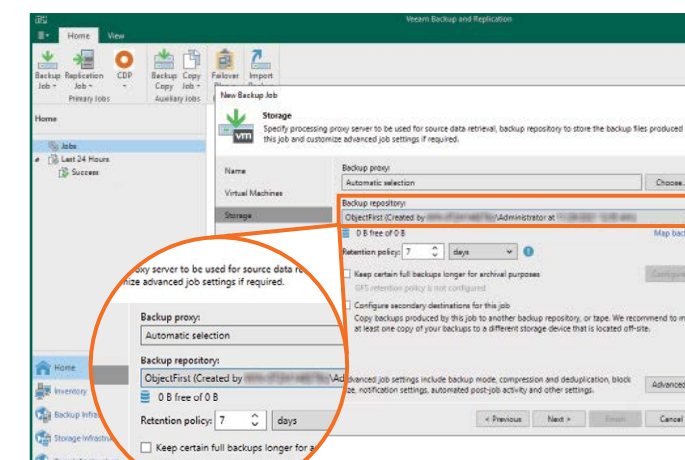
Veeam Backup and Replication

Home View

Backup Job
Replication Job
CDP
Backup Copy
Copy Job
Failover
Import

Primary Jobs
Auxiliary Jobs

Home

Jobs
Last 24 Hours
Success

Home
Inventory
Backup Infra
Storage Infrastru

New Backup Job

Storage
Specify processing proxy server to be used for source data retrieval, backup repository to store the backup files produced by this job and customize advanced job settings if required.

Name
Virtual Machines
Storage

Backup proxy:
Automatic selection
Choose...

Backup repository:
ObjectFirst (Created by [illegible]\Administrator at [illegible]

0 B free of 0 B
Map back

Retention policy: 7 days

Keep certain full backups longer for archival purposes
GFS retention policy is not configured
Configure

Configure secondary destinations for this job
Copy backups produced by this job to another backup repository, or tape. We recommend to m at least one copy of your backups to a different storage device that is located off-site.

Advanced job settings include backup mode, compression and deduplication, block size, notification settings, automated post-job activity and other settings.
Advanced

< Previous Next > Finish Cancel

oxy server to be used for source data re
mize advanced job settings if required.

Backup proxy:
Automatic selection

Backup repository:
ObjectFirst (Created by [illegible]\Ad

0 B free of 0 B

Retention policy: 7 days

Keep certain full backups longer for a